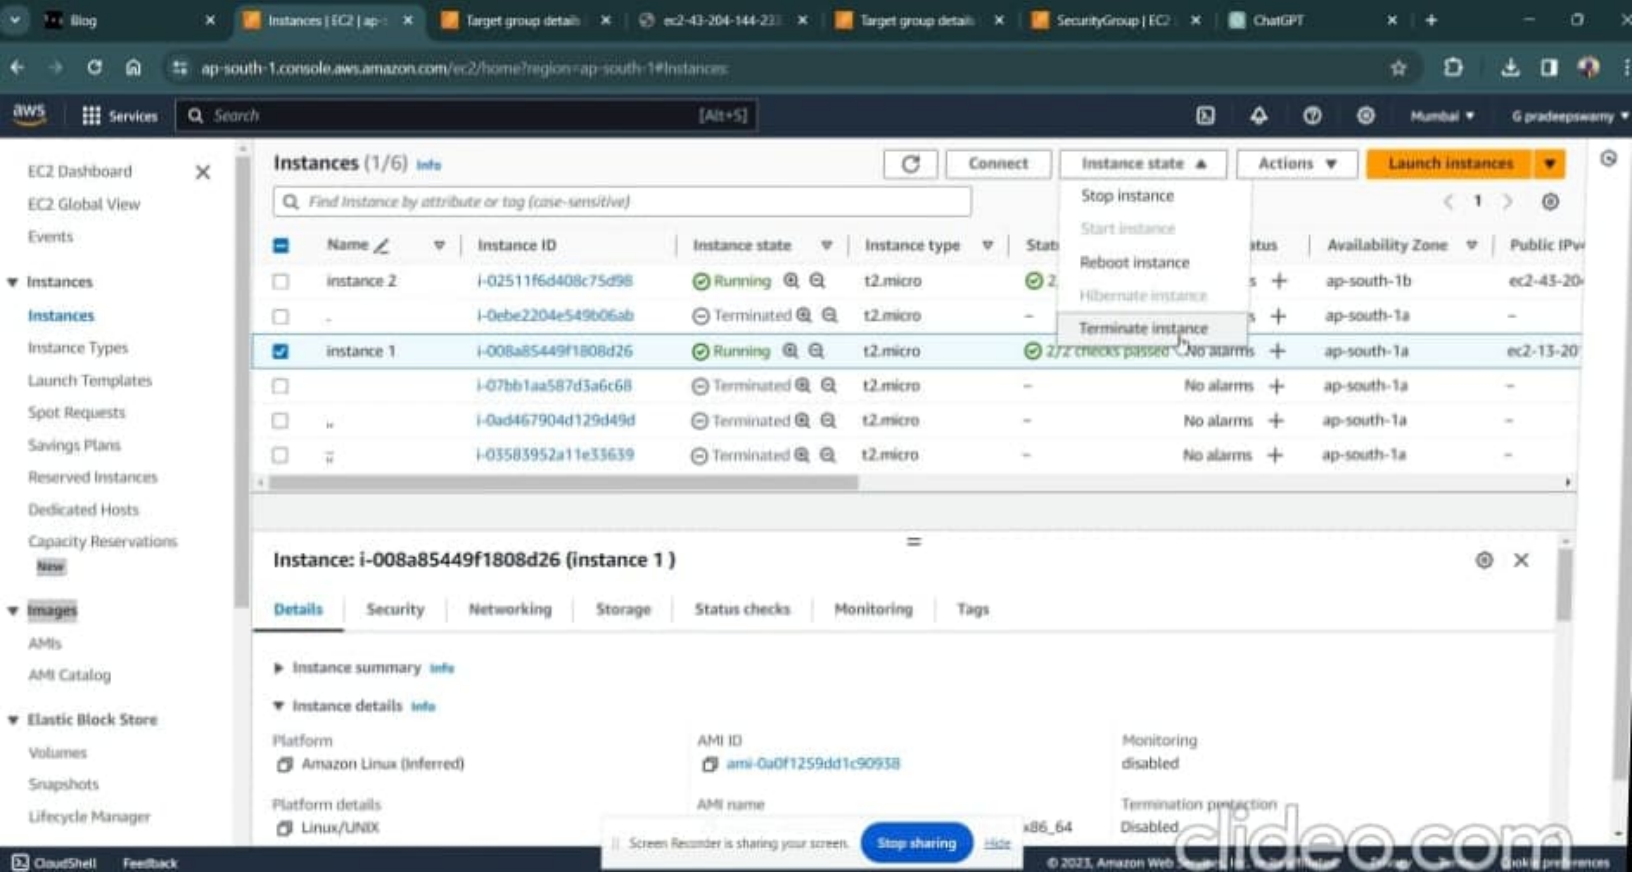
Blog | Instances | EC2 | ap- | Target group details | ec2-43-204-144-23 | Target group details | SecurityGroup | EC2 | ChatGPT

ap-south-1.console.aws.amazon.com/ec2/home?region=ap-south-1#Instances:

aws Services Search [Alt+S] Mumbai G pradeepswamy

EC2 Dashboard
EC2 Global View
Events
Instances
Instances
Instance Types
Launch Templates
Spot Requests
Savings Plans
Reserved Instances
Dedicated Hosts
Capacity Reservations New
Images
AMIs
AMI Catalog
Elastic Block Store
Volumes
Snapshots
Lifecycle Manager

Instances (1/6) Info
Connect | Instance state ▲ | Actions ▼ | Launch instances ▼
Find Instance by attribute or tag (case-sensitive)
Stop instance
Start instance
Reboot instance
Hibernate instance
Terminate instance

| | Name | Instance ID | Instance state | Instance type | Stat | atus | Availability Zone | Public IPv |
|---|---|---|---|---|---|---|---|---|
| ☐ | instance 2 | i-02511f6d408c75d98 | Running | t2.micro | 2 | s + | ap-south-1b | ec2-43-20 |
| ☐ | - | i-0ebe2204e549b06ab | Terminated | t2.micro | – | + | ap-south-1a | – |
| ☑ | instance 1 | i-008a85449f1808d26 | Running | t2.micro | 2/2 checks passed | No alarms + | ap-south-1a | ec2-13-20 |
| ☐ | | i-07bb1aa587d3a6c68 | Terminated | t2.micro | – | No alarms + | ap-south-1a | – |
| ☐ | .. | i-0ad467904d129d49d | Terminated | t2.micro | – | No alarms + | ap-south-1a | – |
| ☐ | .. | i-03583952a11e33639 | Terminated | t2.micro | – | No alarms + | ap-south-1a | – |

Instance: i-008a85449f1808d26 (instance 1 )
Details | Security | Networking | Storage | Status checks | Monitoring | Tags
Instance summary Info
Instance details Info
Platform
Amazon Linux (Inferred)
AMI ID
ami-0a0f1259dd1c90938
Monitoring
disabled
Platform details
Linux/UNIX
AMI name
x86_64
Termination protection
Disabled

Screen Recorder is sharing your screen. Stop sharing Hide

CloudShell Feedback © 2023, Amazon Web Services, Inc. or its affiliates. Cookie preferences
clideo.com